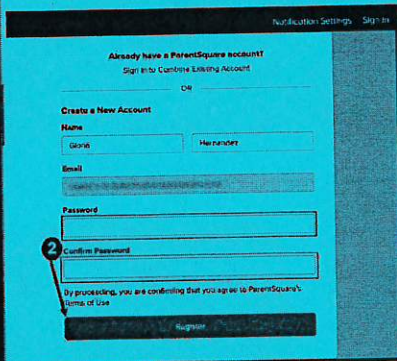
Notification Settings Sign in

Already have a ParentSquare account?
Sign in to Combine Existing Account

OR

Create a New Account

Name

Gloria

Hernandez

Email

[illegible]

Password

2

Confirm Password

By proceeding, you are confirming that you agree to ParentSquare's Terms of Use

Register